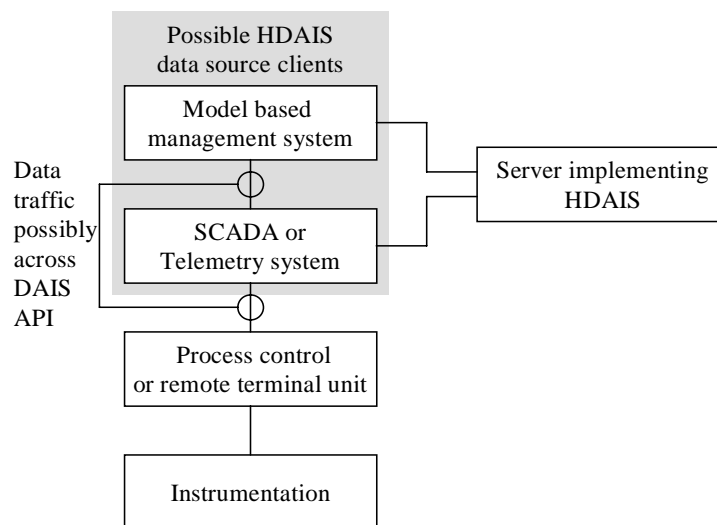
Possible HDAIS data source clients

Model based management system

Data traffic possibly across DAIS API

Server implementing HDAIS

SCADA or Telemetry system

Process control or remote terminal unit

Instrumentation